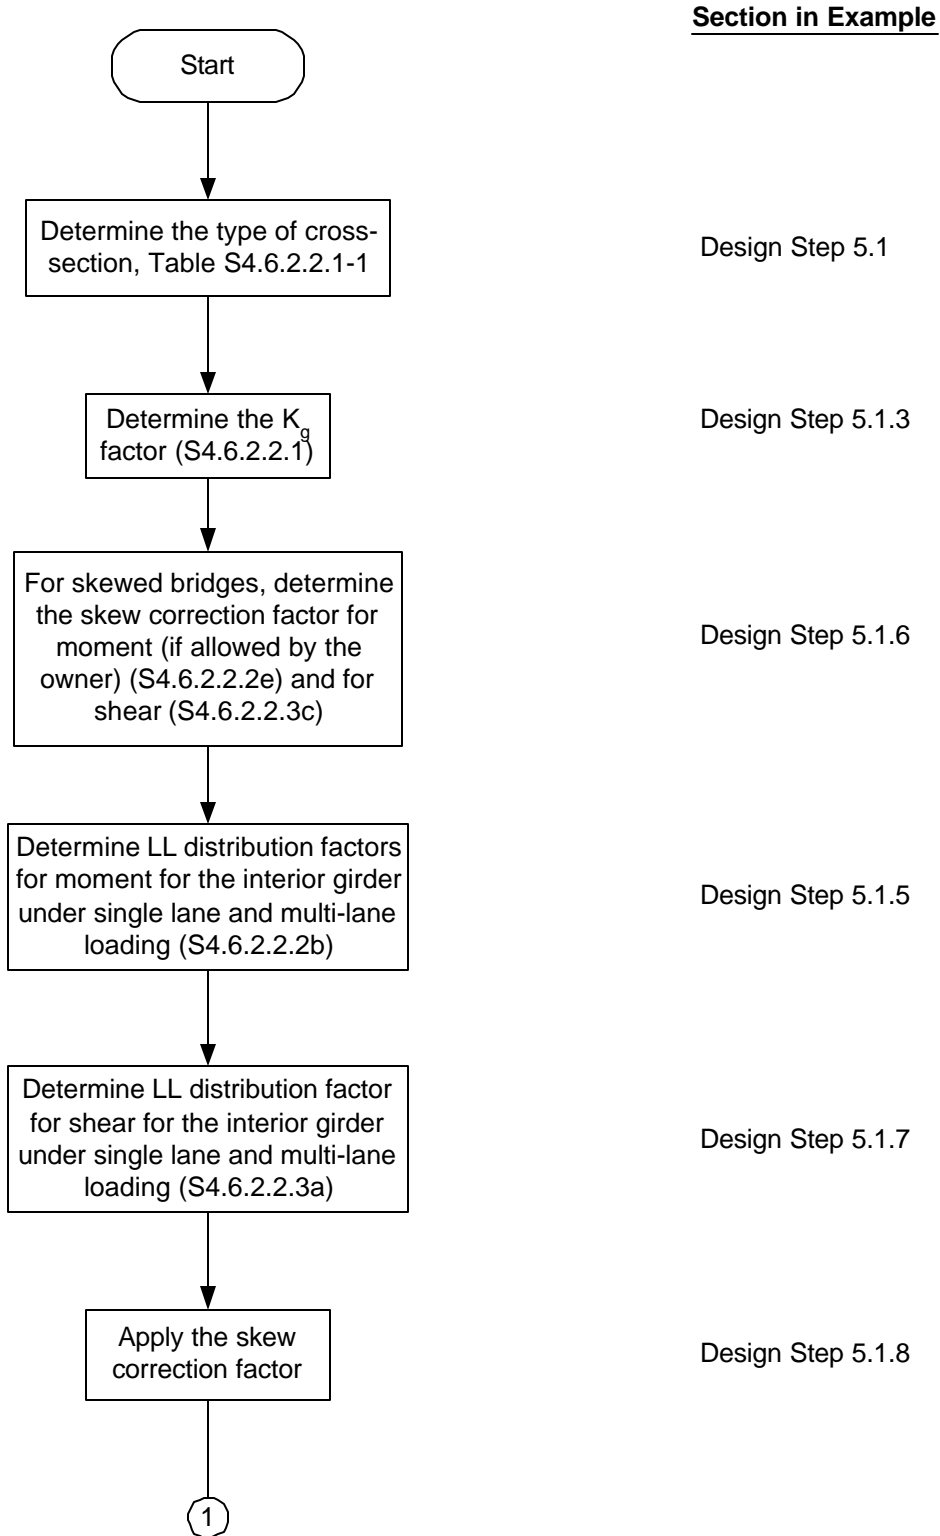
Section in Example

Start

Determine the type of cross-section, Table S4.6.2.2.1-1

Design Step 5.1

Determine the $K_g$ factor (S4.6.2.2.1)

Design Step 5.1.3

For skewed bridges, determine the skew correction factor for moment (if allowed by the owner) (S4.6.2.2.2e) and for shear (S4.6.2.2.3c)

Design Step 5.1.6

Determine LL distribution factors for moment for the interior girder under single lane and multi-lane loading (S4.6.2.2.2b)

Design Step 5.1.5

Determine LL distribution factor for shear for the interior girder under single lane and multi-lane loading (S4.6.2.2.3a)

Design Step 5.1.7

Apply the skew correction factor

Design Step 5.1.8

1